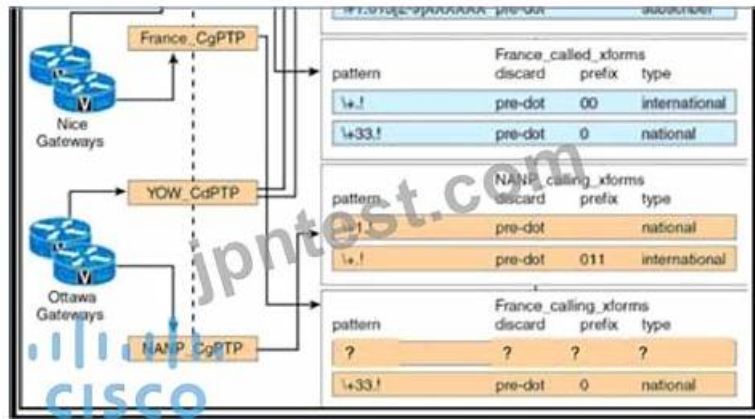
\+1.515[2-9]XXXXXX pre-dot subscriber

France_CgPTP

Nice Gateways

France_called_xforms

| pattern | discard | prefix | type |
|---|---|---|---|
| \+.! | pre-dot | 00 | international |
| \+33.! | pre-dot | 0 | national |

YOW_CdPTP

Ottawa Gateways

NANP_calling_xforms

| pattern | discard | prefix | type |
|---|---|---|---|
| \+1.! | pre-dot | | national |
| \+.! | pre-dot | 011 | international |

NANP_CgPTP

France_calling_xforms

| pattern | discard | prefix | type |
|---|---|---|---|
| ? | ? | ? | ? |
| \+33.! | pre-dot | 0 | national |

jpntest.com

CISCO